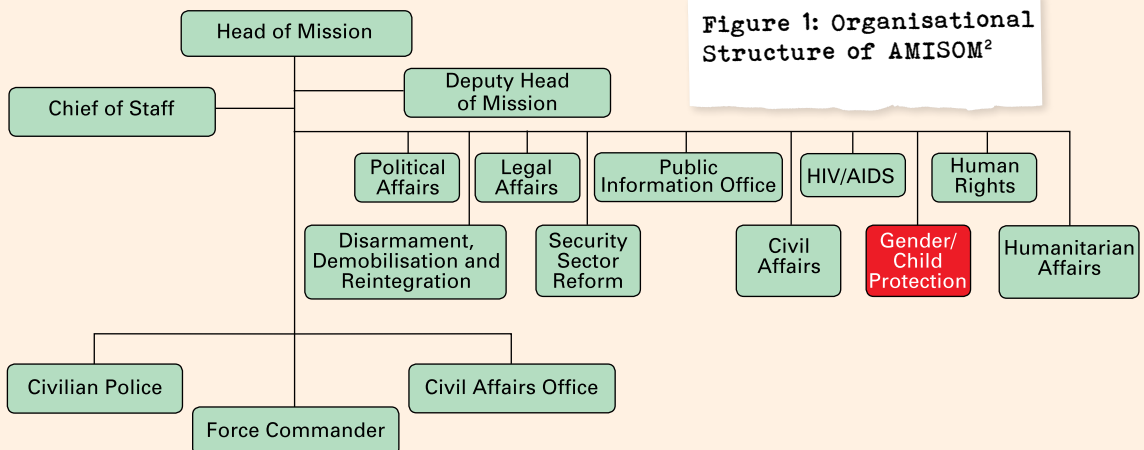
Figure 1: Organisational Structure of AMISOM$^2$

Head of Mission

Chief of Staff

Deputy Head of Mission

Political Affairs

Legal Affairs

Public Information Office

HIV/AIDS

Human Rights

Disarmament, Demobilisation and Reintegration

Security Sector Reform

Civil Affairs

Gender/ Child Protection

Humanitarian Affairs

Civilian Police

Civil Affairs Office

Force Commander